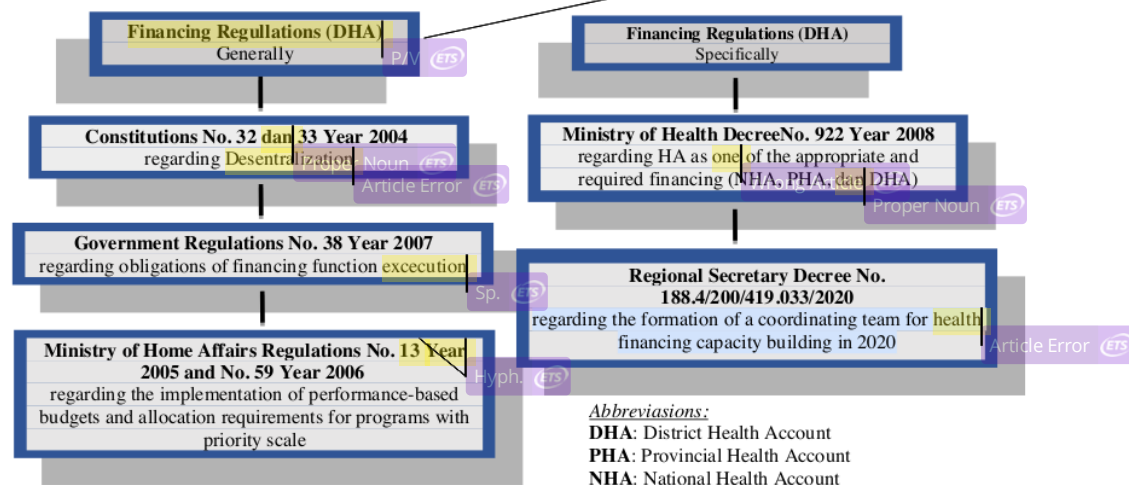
Financing Regullations (DHA)
Generally

P/V ETS

Constitutions No. 32 dan 33 Year 2004
regarding Desentralization

Proper Noun ETS

Article Error ETS

Government Regulations No. 38 Year 2007
regarding obligations of financing function excecution

Sp. ETS

Ministry of Home Affairs Regulations No. 13 Year 2005 and No. 59 Year 2006
regarding the implementation of performance-based budgets and allocation requirements for programs with priority scale

Hyph. ETS

Financing Regulations (DHA)
Specifically

Ministry of Health DecreeNo. 922 Year 2008
regarding HA as one of the appropriate and required financing (NHA, PHA, dan DHA)

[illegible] ETS

Proper Noun ETS

Regional Secretary Decree No. 188.4/200/419.033/2020
regarding the formation of a coordinating team for health financing capacity building in 2020

Article Error ETS

Abbreviasions:
DHA: District Health Account
PHA: Provincial Health Account
NHA: National Health Account